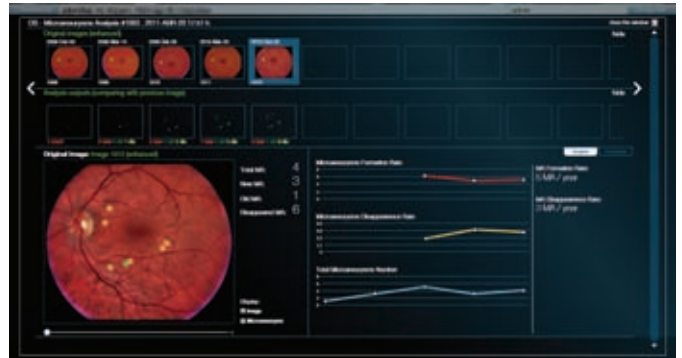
Microaneurysms Analysis

Original images (enhanced)

Analysis outputs (comparing with previous image)

Original Image: Image 1612 (enhanced)

Total MA: 4
New MA: 3
Old MA: 1
Disappeared MA: 6

Microaneurysms Formation Rate

Microaneurysms Disappearance Rate

Total Microaneurysms Number

MA Formation Rate:
5 MA / year

MA Disappearance Rate:
3 MA / year

Display
Image
Microaneurysms